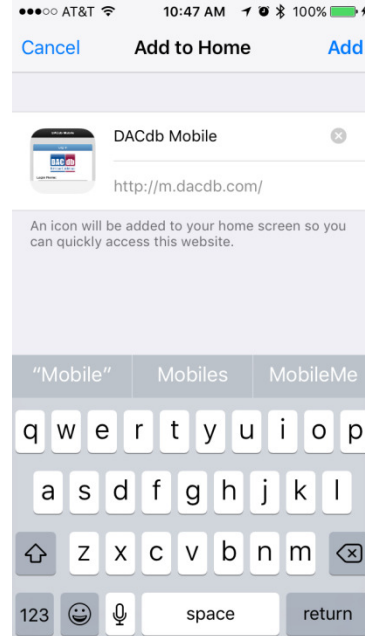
●●●○○ AT&T 10:47 AM 100%

Cancel Add to Home Add

DACdb Mobile

http://m.dacdb.com/

An icon will be added to your home screen so you can quickly access this website.

"Mobile" Mobiles MobileMe

q w e r t y u i o p
a s d f g h j k l
z x c v b n m
123 space return